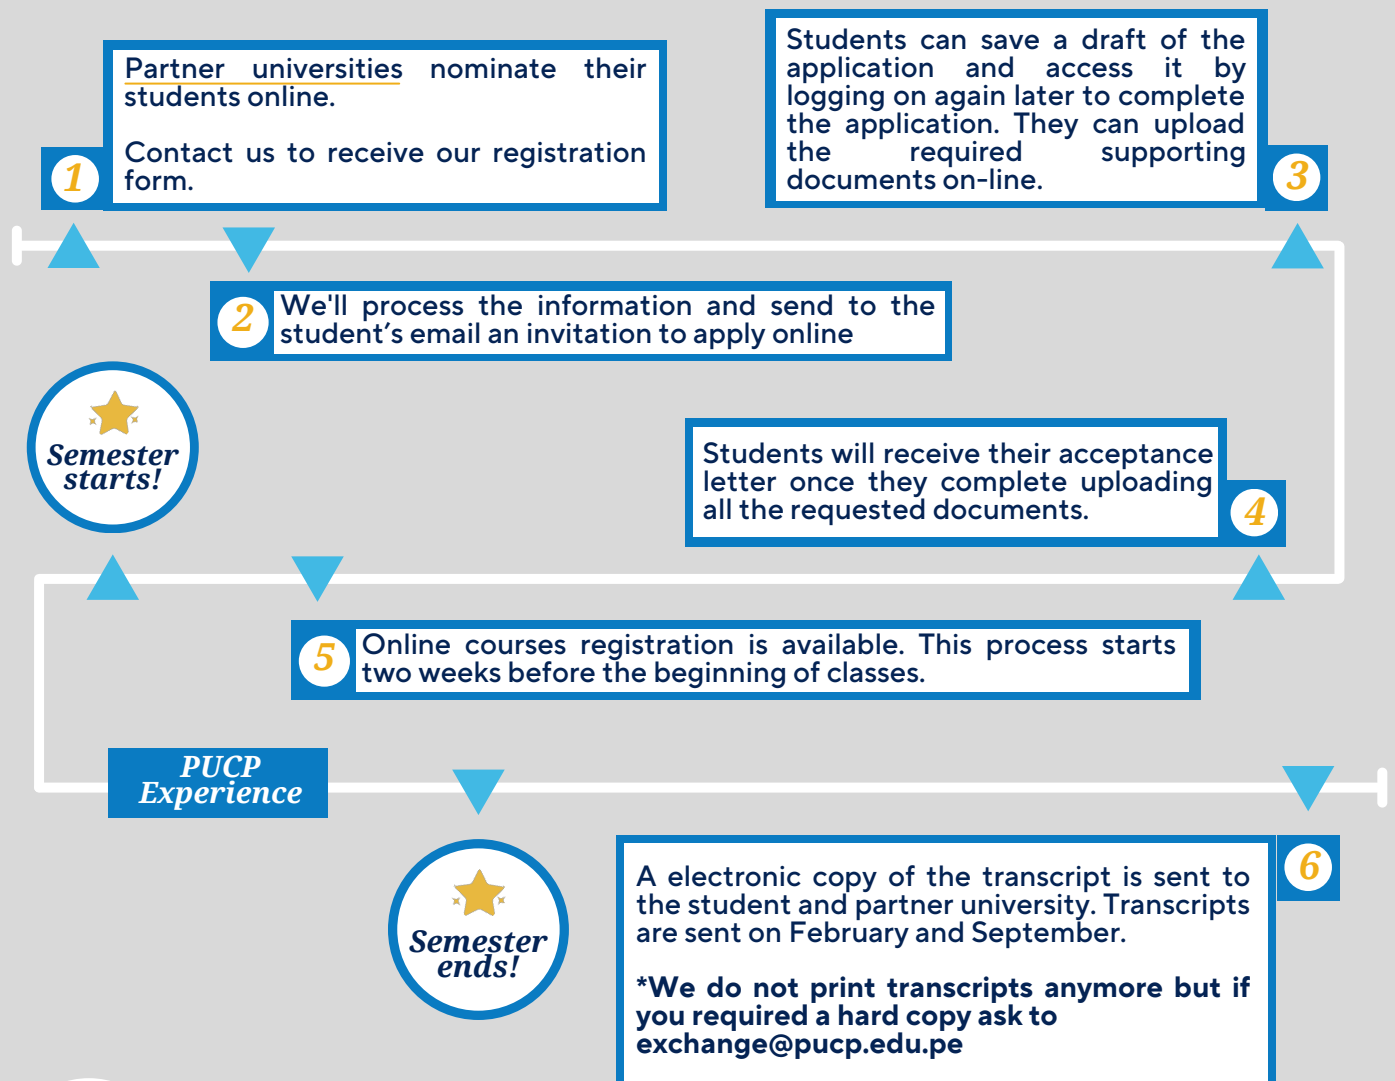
1

Partner universities nominate their students online.

Contact us to receive our registration form.

Students can save a draft of the application and access it by logging on again later to complete the application. They can upload the required supporting documents on-line.

3

2

We'll process the information and send to the student's email an invitation to apply online

Semester starts!

Students will receive their acceptance letter once they complete uploading all the requested documents.

4

5

Online courses registration is available. This process starts two weeks before the beginning of classes.

PUCP Experience

Semester ends!

A electronic copy of the transcript is sent to the student and partner university. Transcripts are sent on February and September.

*We do not print transcripts anymore but if you required a hard copy ask to exchange@pucp.edu.pe

6